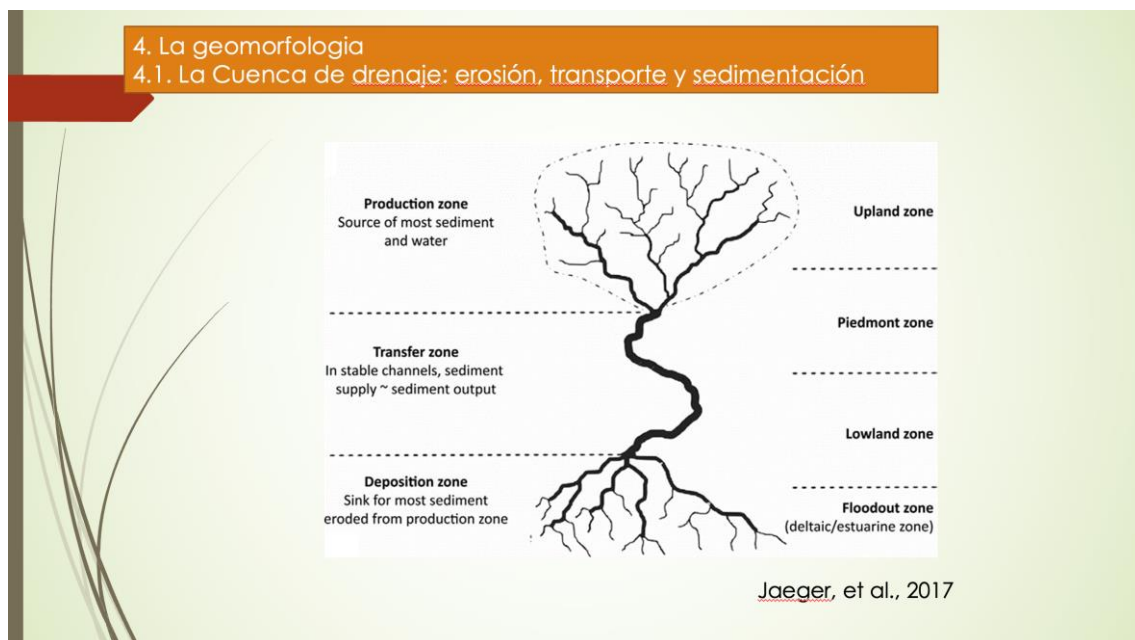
4. La geomorfologia
4.1. La Cuenca de drenaje: erosión, transporte y sedimentación

Production zone
Source of most sediment and water

Upland zone

Piedmont zone

Transfer zone
In stable channels, sediment supply ~ sediment output

Lowland zone

Deposition zone
Sink for most sediment eroded from production zone

Floodout zone
(deltaic/estuarine zone)

Jaeger, et al., 2017